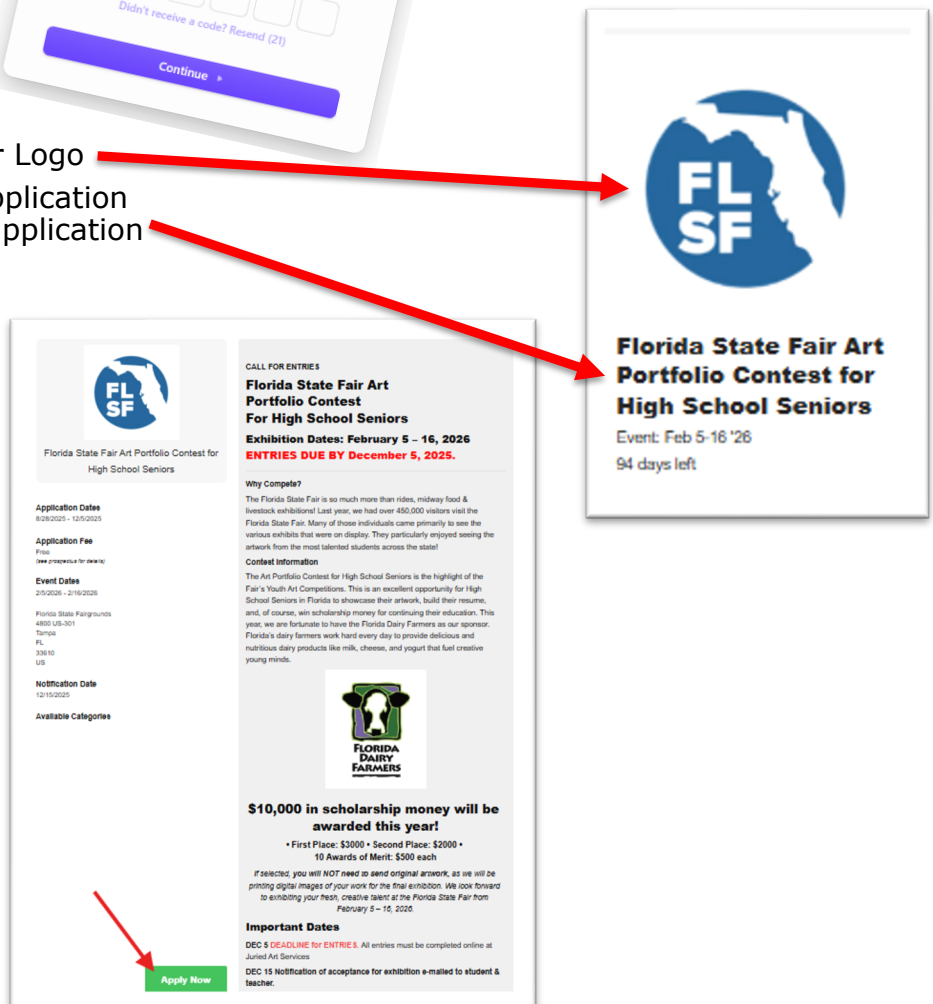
Didn't receive a code? Resend (21)

Continue

r Logo
pplication
pplication

FL SF

Florida State Fair Art Portfolio Contest for High School Seniors

Event: Feb 5-16 '26

94 days left

FL SF

Florida State Fair Art Portfolio Contest for High School Seniors

Application Dates
8/28/2025 - 12/5/2025

Application Fee
Free
(see prospectus for details)

Event Dates
2/5/2026 - 2/16/2026

Florida State Fairgrounds
4800 US-301
Tampa
FL
33610
US

Notification Date
12/15/2025

Available Categories

Apply Now

CALL FOR ENTRIES

Florida State Fair Art Portfolio Contest For High School Seniors

Exhibition Dates: February 5 – 16, 2026

ENTRIES DUE BY December 5, 2025.

Why Compete?

The Florida State Fair is so much more than rides, midway food & livestock exhibitions! Last year, we had over 450,000 visitors visit the Florida State Fair. Many of those individuals came primarily to see the various exhibits that were on display. They particularly enjoyed seeing the artwork from the most talented students across the state!

Contest Information

The Art Portfolio Contest for High School Seniors is the highlight of the Fair's Youth Art Competitions. This is an excellent opportunity for High School Seniors in Florida to showcase their artwork, build their resume, and, of course, win scholarship money for continuing their education. This year, we are fortunate to have the Florida Dairy Farmers as our sponsor. Florida's dairy farmers work hard every day to provide delicious and nutritious dairy products like milk, cheese, and yogurt that fuel creative young minds.

FLORIDA DAIRY FARMERS

$10,000 in scholarship money will be awarded this year!

• First Place: $3000 • Second Place: $2000 •
10 Awards of Merit: $500 each

If selected, you will NOT need to send original artwork, as we will be printing digital images of your work for the final exhibition. We look forward to exhibiting your fresh, creative talent at the Florida State Fair from February 5 – 16, 2026.

Important Dates

DEC 5 DEADLINE for ENTRIES. All entries must be completed online at Juried Art Services

DEC 15 Notification of acceptance for exhibition e-mailed to student & teacher.